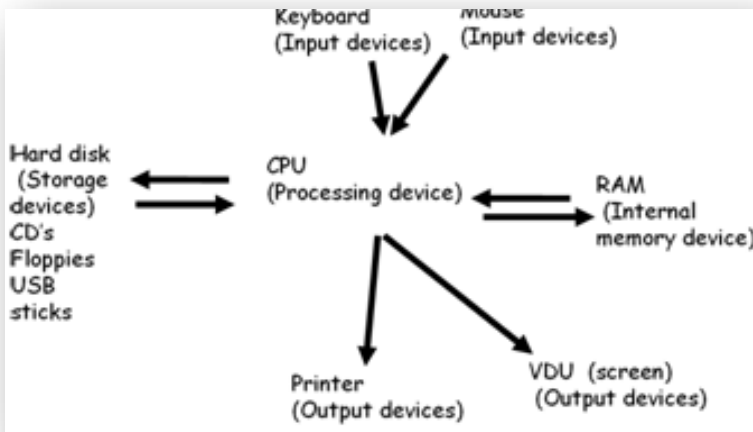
Keyboard
(Input devices)

Mouse
(Input devices)

Hard disk
(Storage devices)
CD's
Floppies
USB sticks

CPU
(Processing device)

RAM
(Internal memory device)

Printer
(Output devices)

VDU (screen)
(Output devices)